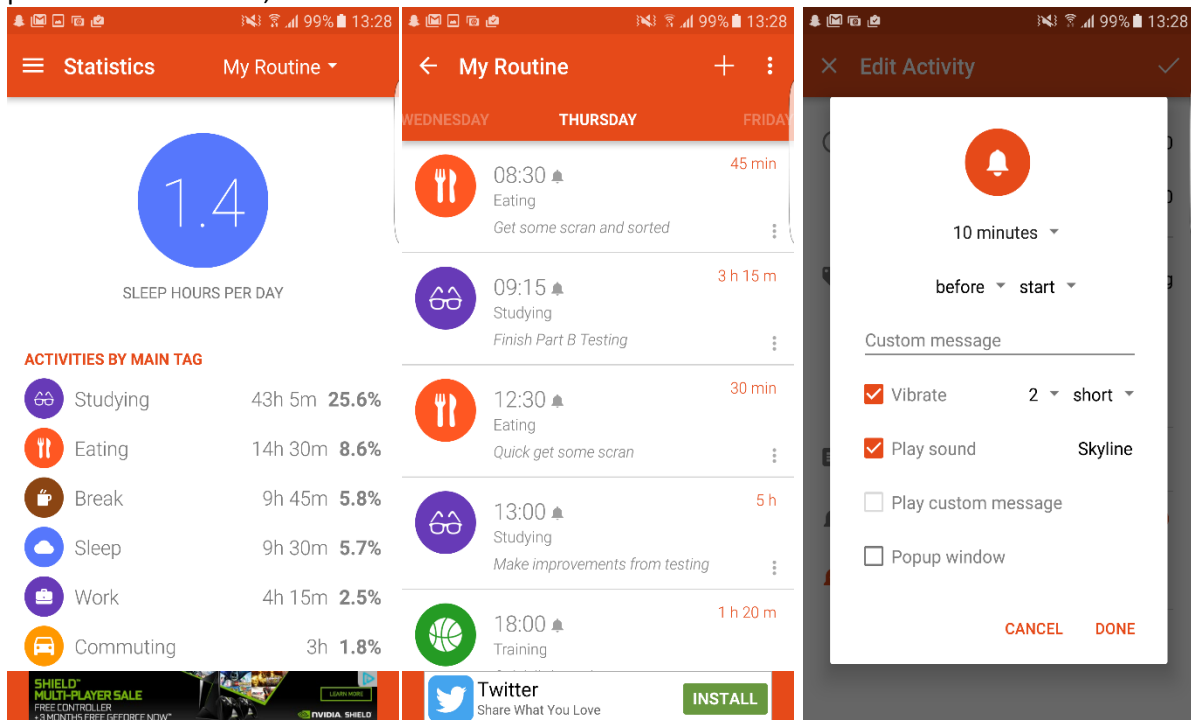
99% 13:28

Statistics My Routine

1.4

SLEEP HOURS PER DAY

ACTIVITIES BY MAIN TAG

| | | |
|---|---|---|
| Studying | 43h 5m | 25.6% |
| Eating | 14h 30m | 8.6% |
| Break | 9h 45m | 5.8% |
| Sleep | 9h 30m | 5.7% |
| Work | 4h 15m | 2.5% |
| Commuting | 3h | 1.8% |

SHIELD MULTI-PLAYER SALE FREE CONTROLLER +3 MONTHS FREE GEFORCE NOW LEARN MORE NVIDIA SHIELD

99% 13:28

My Routine

WEDNESDAY THURSDAY FRIDAY

08:30 Eating Get some scran and sorted 45 min

09:15 Studying Finish Part B Testing 3 h 15 m

12:30 Eating Quick get some scran 30 min

13:00 Studying Make improvements from testing 5 h

18:00 Training 1 h 20 m

Twitter Share What You Love INSTALL

99% 13:28

Edit Activity

10 minutes

before start

Custom message

Vibrate 2 short

Play sound Skyline

Play custom message

Popup window

CANCEL DONE